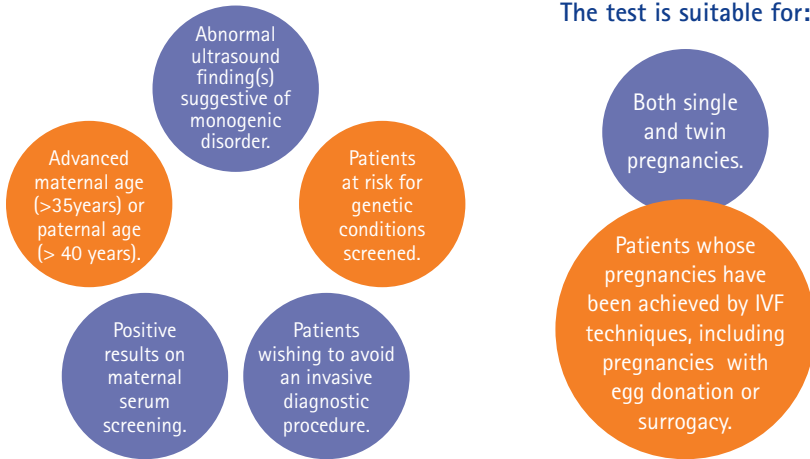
Abnormal ultrasound finding(s) suggestive of monogenic disorder.

Advanced maternal age (>35years) or paternal age (> 40 years).

Patients at risk for genetic conditions screened.

Positive results on maternal serum screening.

Patients wishing to avoid an invasive diagnostic procedure.

The test is suitable for:

Both single and twin pregnancies.

Patients whose pregnancies have been achieved by IVF techniques, including pregnancies with egg donation or surrogacy.